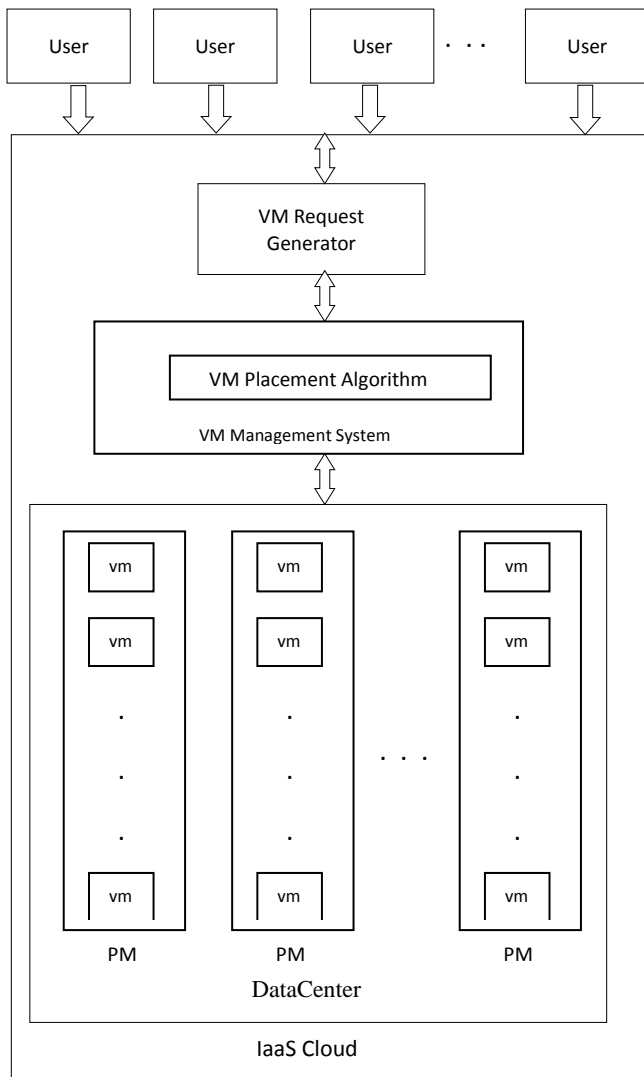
User

User

User

. . .

User

VM Request Generator

VM Placement Algorithm

VM Management System

vm

vm

.

.

.

vm

vm

vm

.

.

.

vm

. . .

vm

vm

.

.

.

vm

PM

PM

PM

DataCenter

IaaS Cloud